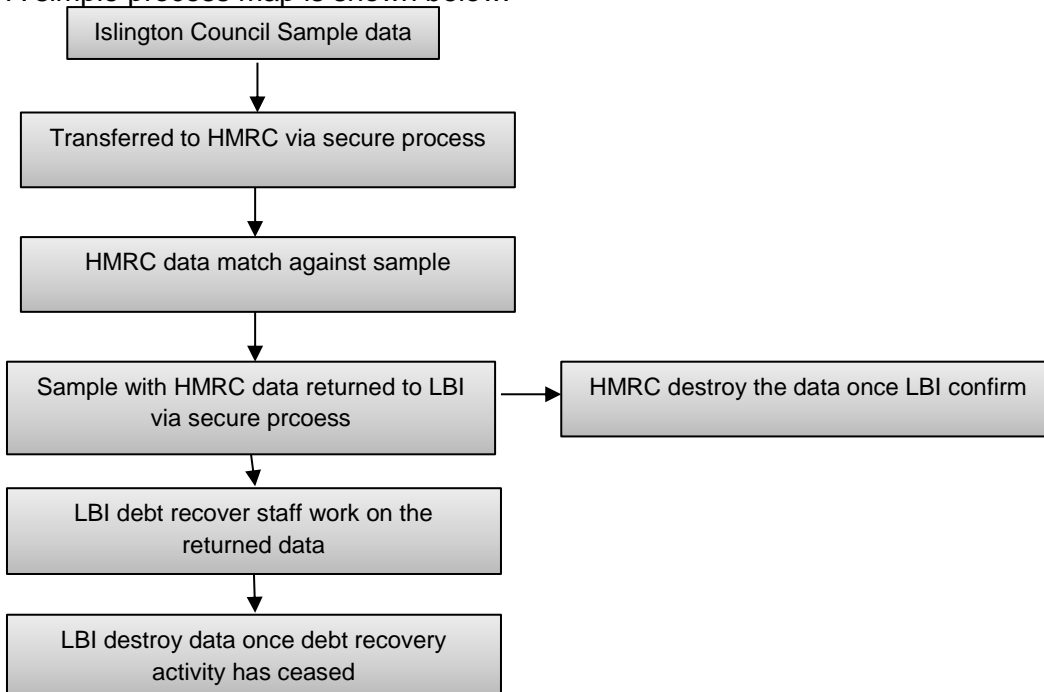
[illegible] simple process map is shown below:

Islington Council Sample data

Transferred to HMRC via secure process

HMRC data match against sample

Sample with HMRC data returned to LBI via secure prcoess

HMRC destroy the data once LBI confirm

LBI debt recover staff work on the returned data

LBI destroy data once debt recovery activity has ceased